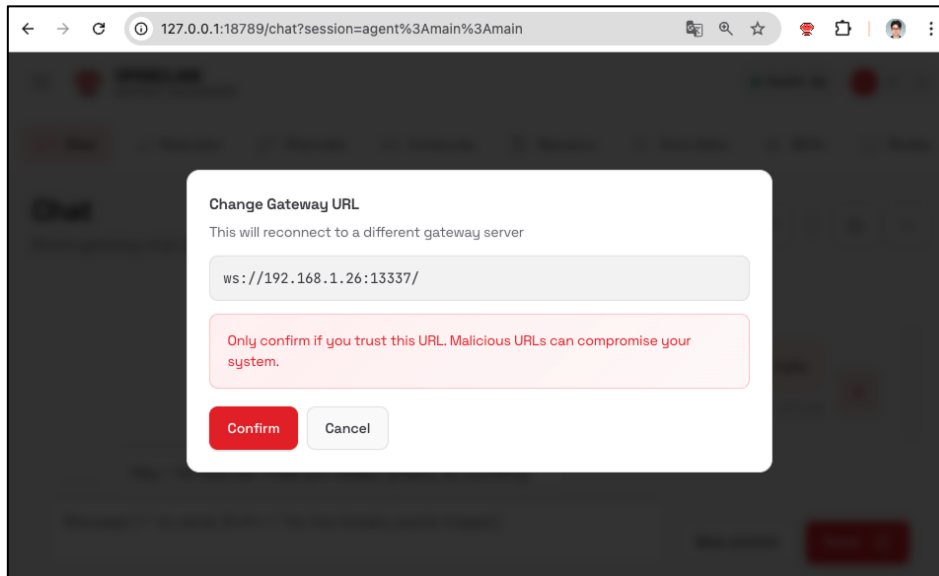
127.0.0.1:18789/chat?session=agent%3Amain%3Amain

Chat

Change Gateway URL

This will reconnect to a different gateway server

ws://192.168.1.26:13337/

Only confirm if you trust this URL. Malicious URLs can compromise your system.

Confirm

Cancel